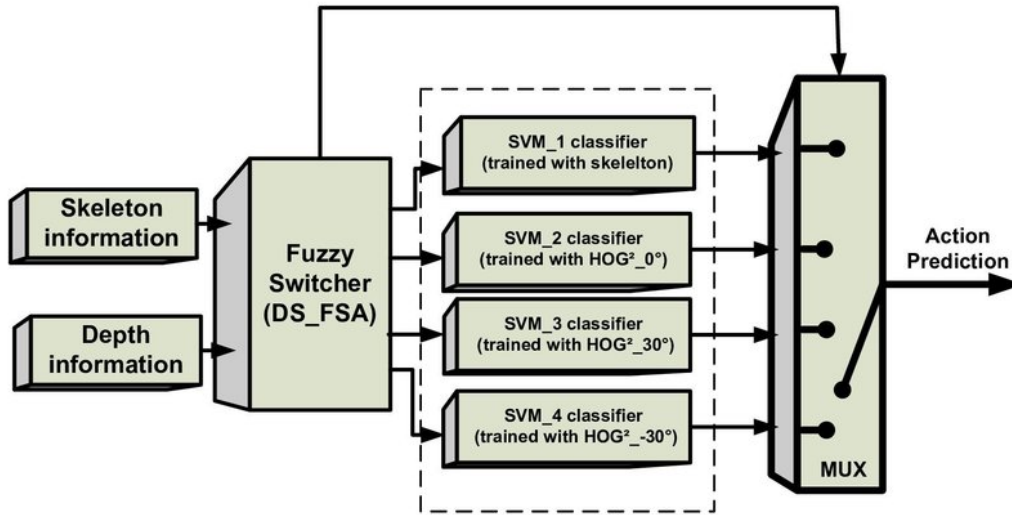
Skeleton information

Depth information

Fuzzy Switcher (DS_FSA)

SVM_1 classifier (trained with skelelton)

SVM_2 classifier (trained with HOG²_0°)

SVM_3 classifier (trained with HOG²_30°)

SVM_4 classifier (trained with HOG²_-30°)

MUX

Action Prediction